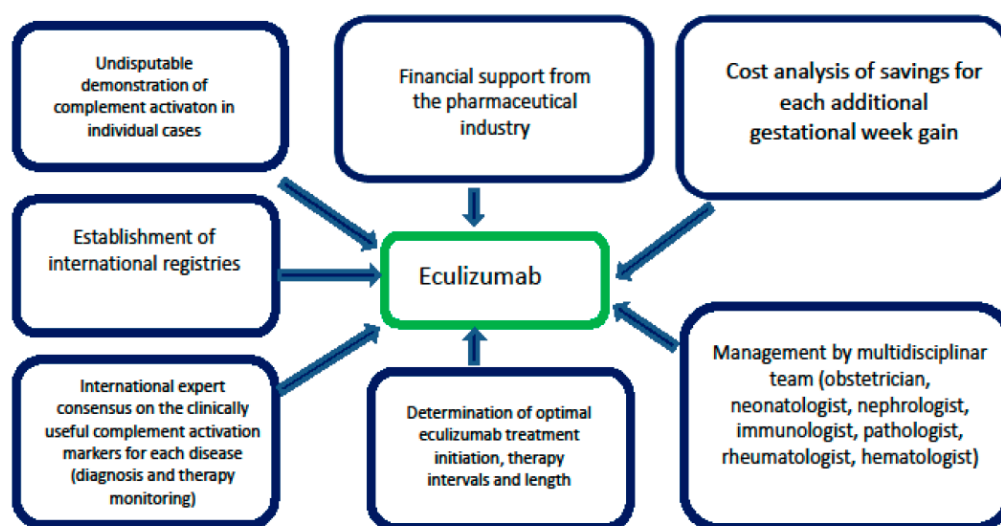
Undisputable demonstration of complement activaton in individual cases

Financial support from the pharmaceutical industry

Cost analysis of savings for each additional gestational week gain

Establishment of international registries

Eculizumab

Management by multidisciplinar team (obstetrician, neonatologist, nephrologist, immunologist, pathologist, rheumatologist, hematologist)

International expert consensus on the clinically useful complement activation markers for each disease (diagnosis and therapy monitoring)

Determination of optimal eculizumab treatment initiation, therapy intervals and length